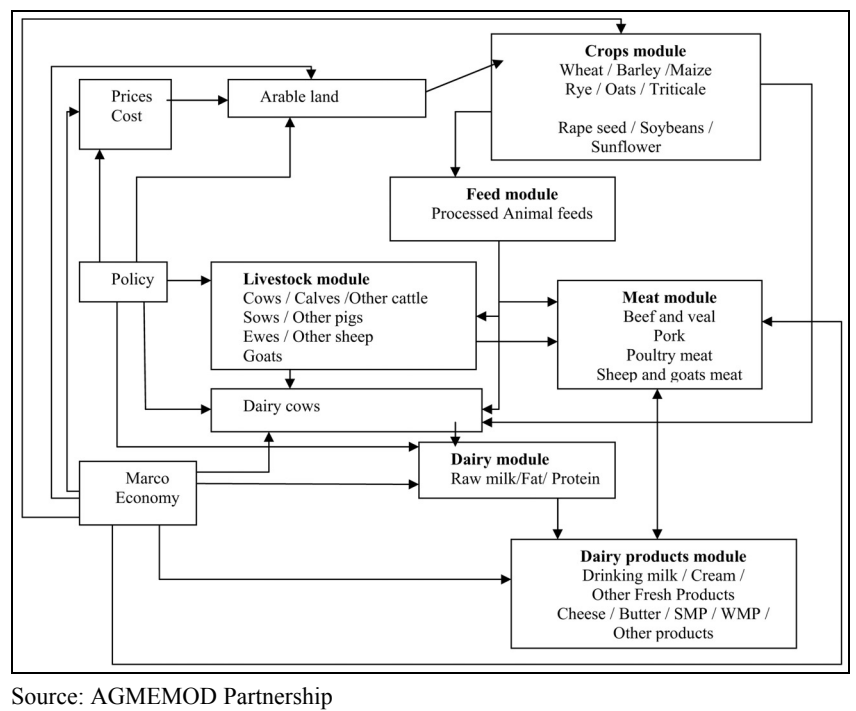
Crops module
Wheat / Barley /Maize
Rye / Oats / Triticale

Rape seed / Soybeans / Sunflower

Prices
Cost

Arable land

Feed module
Processed Animal feeds

Policy

Livestock module
Cows / Calves /Other cattle
Sows / Other pigs
Ewes / Other sheep
Goats

Meat module
Beef and veal
Pork
Poultry meat
Sheep and goats meat

Dairy cows

Marco
Economy

Dairy module
Raw milk/Fat/ Protein

Dairy products module
Drinking milk / Cream / Other Fresh Products
Cheese / Butter / SMP / WMP / Other products

Source: AGMEMOD Partnership